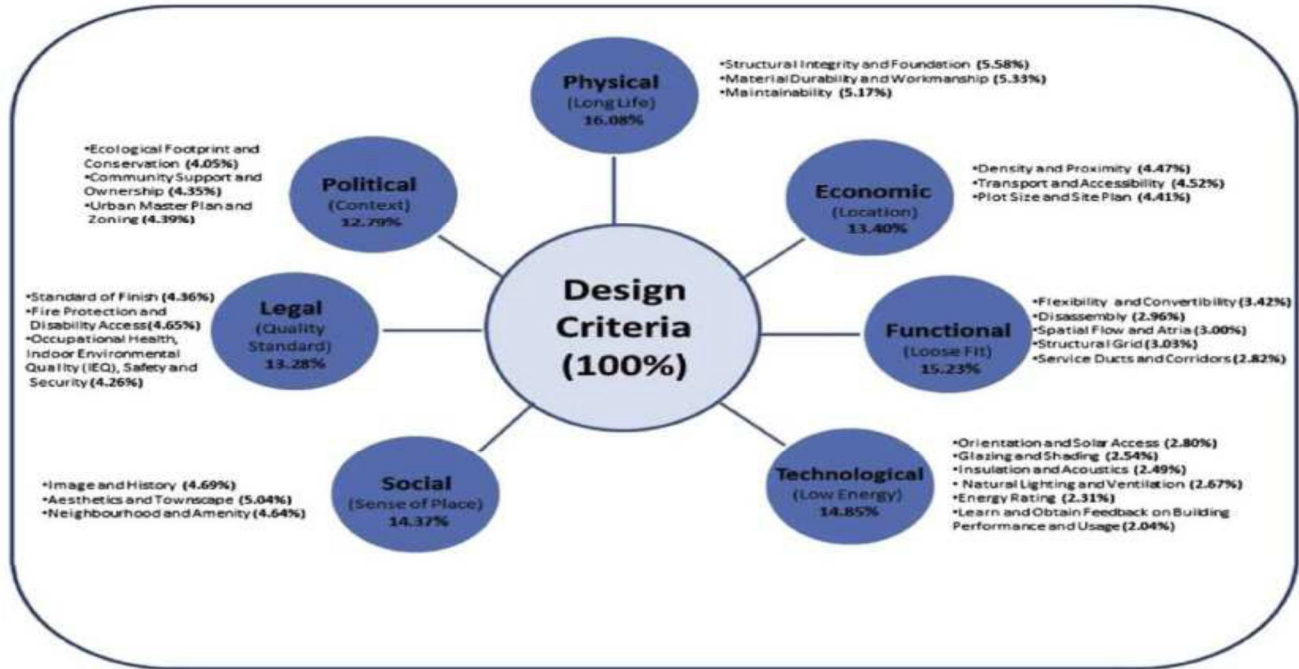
Design Criteria (100%)

Physical
(Long Life)
16.08%

•Structural Integrity and Foundation (5.58%)
•Material Durability and Workmanship (5.33%)
•Maintainability (5.17%)

Political
(Context)
12.79%

•Ecological Footprint and Conservation (4.05%)
•Community Support and Ownership (4.35%)
•Urban Master Plan and Zoning (4.39%)

Economic
(Location)
13.40%

•Density and Proximity (4.47%)
•Transport and Accessibility (4.52%)
•Plot Size and Site Plan (4.41%)

Legal
(Quality Standard)
13.28%

•Standard of Finish (4.36%)
•Fire Protection and Disability Access (4.65%)
•Occupational Health, Indoor Environmental Quality (IEQ), Safety and Security (4.26%)

Functional
(Loose Fit)
15.23%

•Flexibility and Convertibility (3.42%)
•Disassembly (2.96%)
•Spatial Flow and Atria (3.00%)
•Structural Grid (3.03%)
•Service Ducts and Corridors (2.82%)

Social
(Sense of Place)
14.37%

•Image and History (4.69%)
•Aesthetics and Townscape (5.04%)
•Neighbourhood and Amenity (4.64%)

Technological
(Low Energy)
14.85%

•Orientation and Solar Access (2.80%)
•Glazing and Shading (2.54%)
•Insulation and Acoustics (2.49%)
• Natural Lighting and Ventilation (2.67%)
•Energy Rating (2.31%)
•Learn and Obtain Feedback on Building Performance and Usage (2.04%)